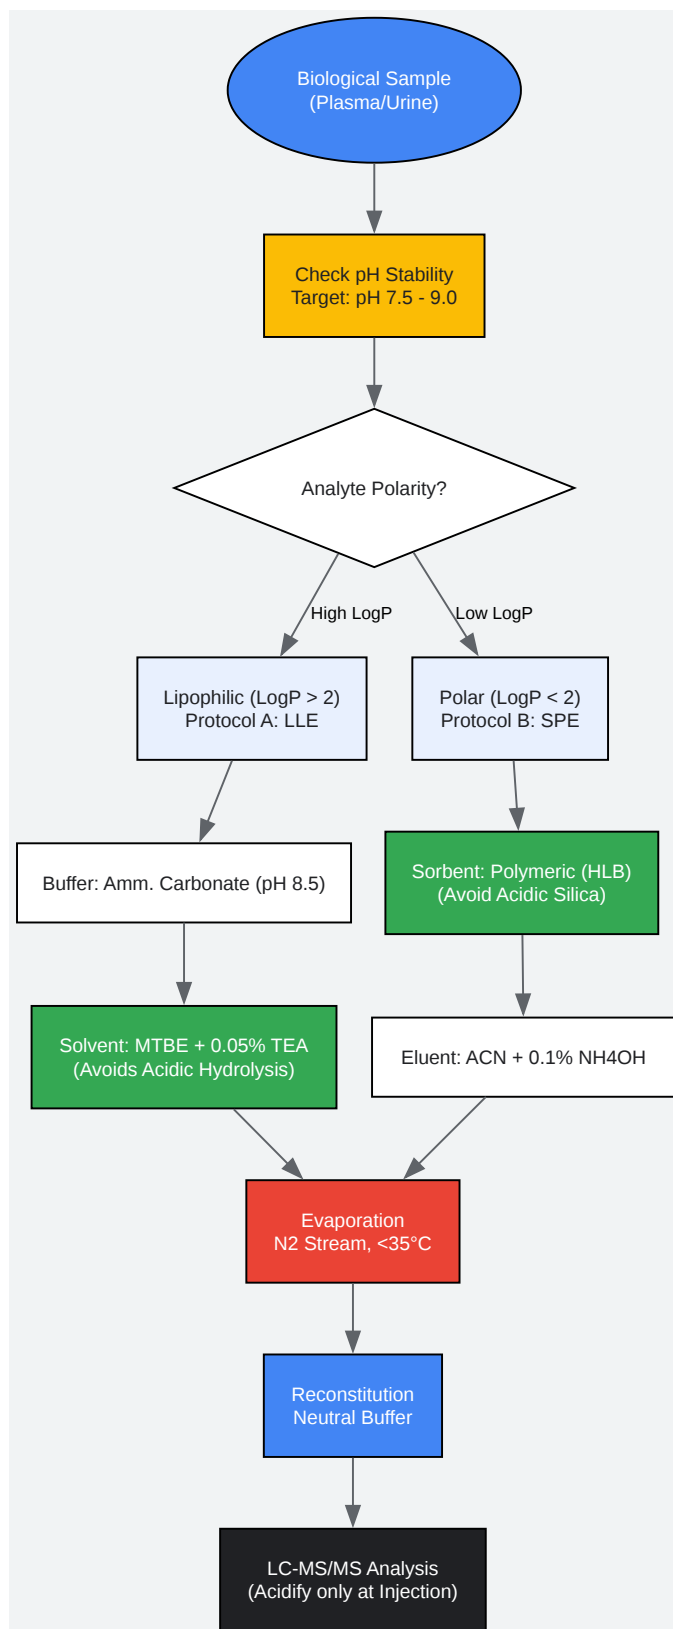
Biological Sample
(Plasma/Urine)

Check pH Stability
Target: pH 7.5 - 9.0

Analyte Polarity?

High LogP

Low LogP

Lipophilic (LogP > 2)
Protocol A: LLE

Polar (LogP < 2)
Protocol B: SPE

Buffer: Amm. Carbonate (pH 8.5)

Sorbent: Polymeric (HLB)
(Avoid Acidic Silica)

Solvent: MTBE + 0.05% TEA
(Avoids Acidic Hydrolysis)

Eluent: ACN + 0.1% NH4OH

Evaporation
N2 Stream, <35°C

Reconstitution
Neutral Buffer

LC-MS/MS Analysis
(Acidify only at Injection)